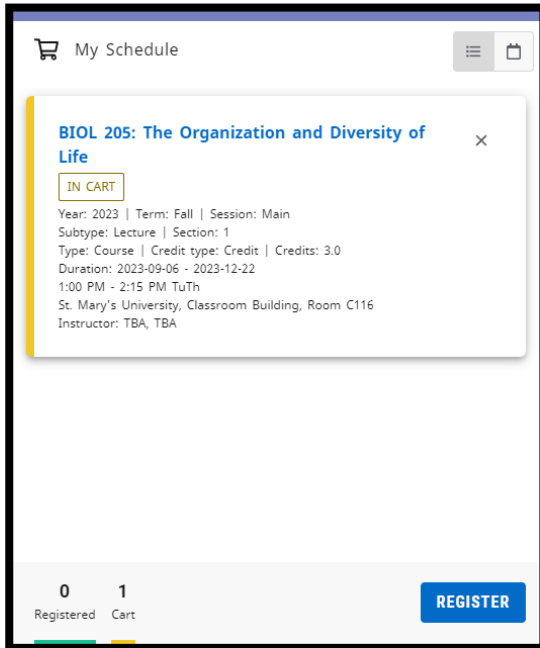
My Schedule

BIOL 205: The Organization and Diversity of Life

IN CART

Year: 2023 | Term: Fall | Session: Main
Subtype: Lecture | Section: 1
Type: Course | Credit type: Credit | Credits: 3.0
Duration: 2023-09-06 - 2023-12-22
1:00 PM - 2:15 PM TuTh
St. Mary's University, Classroom Building, Room C116
Instructor: TBA, TBA

0 Registered
1 Cart

REGISTER